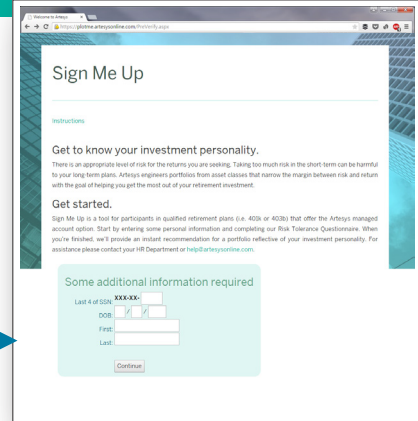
Welcome to Artesys
https://pilotme.artesysonline.com/Pre/Verify.aspx

Sign Me Up

Instructions

Get to know your investment personality.

There is an appropriate level of risk for the returns you are seeking. Taking too much risk in the short-term can be harmful to your long-term plans. Artesys engineers portfolios from asset classes that narrow the margin between risk and return with the goal of helping you get the most out of your retirement investment.

Get started.

Sign Me Up is a tool for participants in qualified retirement plans (i.e. 401k or 403b) that offer the Artesys managed account option. Start by entering some personal information and completing our Risk Tolerance Questionnaire. When you're finished, we'll provide an instant recommendation for a portfolio reflective of your investment personality. For assistance please contact your HR Department or help@artesysonline.com.

Some additional information required

Last 4 of SSN: XXX-XX-
DOB: / /
First:
Last:

Continue